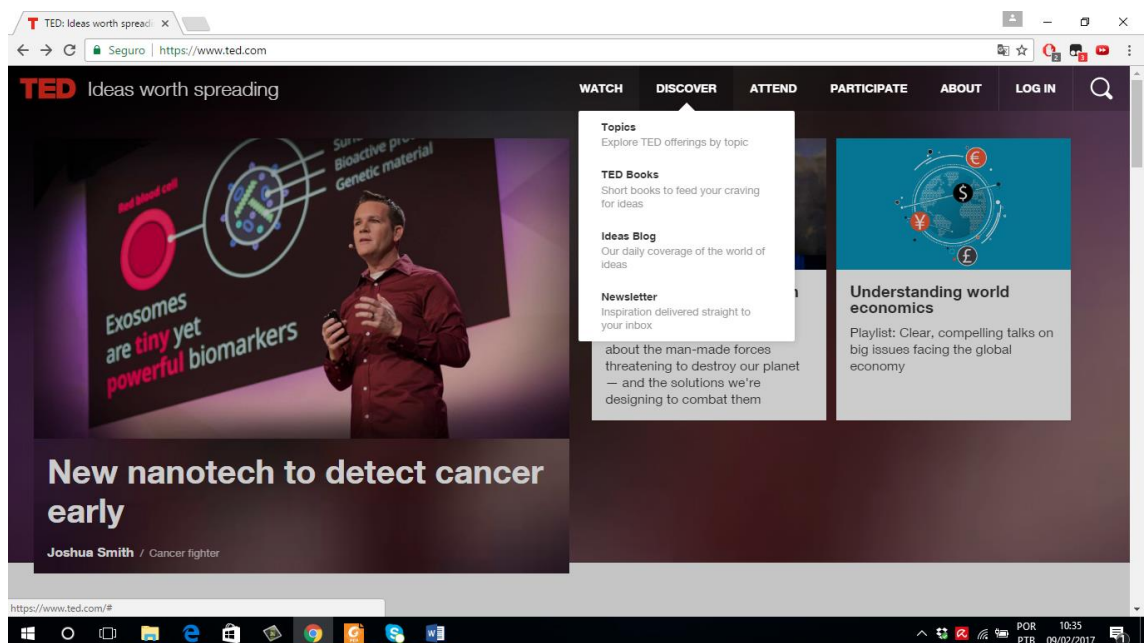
TED: Ideas worth spread ×

Seguro | https://www.ted.com

TED Ideas worth spreading

WATCH DISCOVER ATTEND PARTICIPATE ABOUT LOG IN

Topics
Explore TED offerings by topic

TED Books
Short books to feed your craving for ideas

Ideas Blog
Our daily coverage of the world of ideas

Newsletter
Inspiration delivered straight to your inbox

Red blood cell
Su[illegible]
Bioactive pro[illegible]
Genetic material

Exosomes are tiny yet powerful biomarkers

New nanotech to detect cancer early

Joshua Smith / Cancer fighter

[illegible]n
about the man-made forces threatening to destroy our planet — and the solutions we're designing to combat them

€ $ ¥ £

Understanding world economics

Playlist: Clear, compelling talks on big issues facing the global economy

https://www.ted.com/#

POR PTB 10:35 09/02/2017